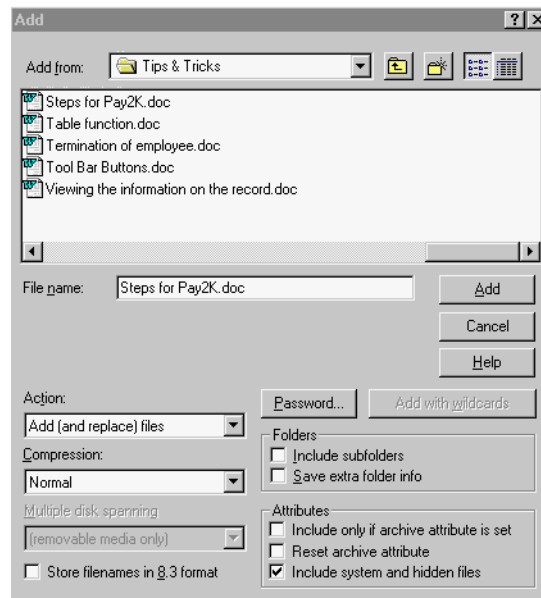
Add

?

Add from: Tips & Tricks

Steps for Pay2K.doc
Table function.doc
Termination of employee.doc
Tool Bar Buttons.doc
Viewing the information on the record.doc

File name: Steps for Pay2K.doc

Add

Cancel

Help

Action:
Add (and replace) files

Compression:
Normal

Multiple disk spanning
(removable media only)

Store filenames in 8.3 format

Password...

Add with wildcards

Folders
Include subfolders
Save extra folder info

Attributes
Include only if archive attribute is set
Reset archive attribute
Include system and hidden files